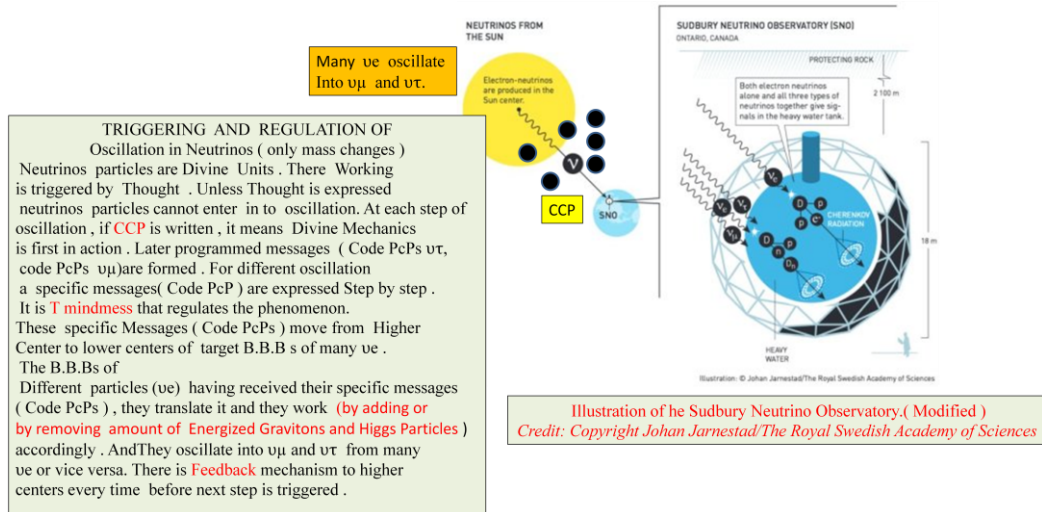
Many υe oscillate Into υμ and υτ.

NEUTRINOS FROM THE SUN

Electron-neutrinos are produced in the Sun center.

ν

CCP

SNO

SUDBURY NEUTRINO OBSERVATORY (SNO)
ONTARIO, CANADA

PROTECTING ROCK

2 100 m

Both electron neutrinos alone and all three types of neutrinos together give signals in the heavy water tank.

CHERENKOV RADIATION

18 m

HEAVY WATER

Illustration: © Johan Jarnestad/The Royal Swedish Academy of Sciences

TRIGGERING AND REGULATION OF Oscillation in Neutrinos ( only mass changes )

Neutrinos particles are Divine Units . There Working is triggered by Thought . Unless Thought is expressed neutrinos particles cannot enter in to oscillation. At each step of oscillation , if CCP is written , it means Divine Mechanics is first in action . Later programmed messages ( Code PcPs υτ, code PcPs υμ)are formed . For different oscillation a specific messages( Code PcP ) are expressed Step by step . It is T mindmess that regulates the phenomenon. These specific Messages ( Code PcPs ) move from Higher Center to lower centers of target B.B.B s of many υe . The B.B.Bs of Different particles (υe) having received their specific messages ( Code PcPs ) , they translate it and they work (by adding or by removing amount of Energized Gravitons and Higgs Particles ) accordingly . AndThey oscillate into υμ and υτ from many υe or vice versa. There is Feedback mechanism to higher centers every time before next step is triggered .

Illustration of he Sudbury Neutrino Observatory.( Modified )
Credit: Copyright Johan Jarnestad/The Royal Swedish Academy of Sciences